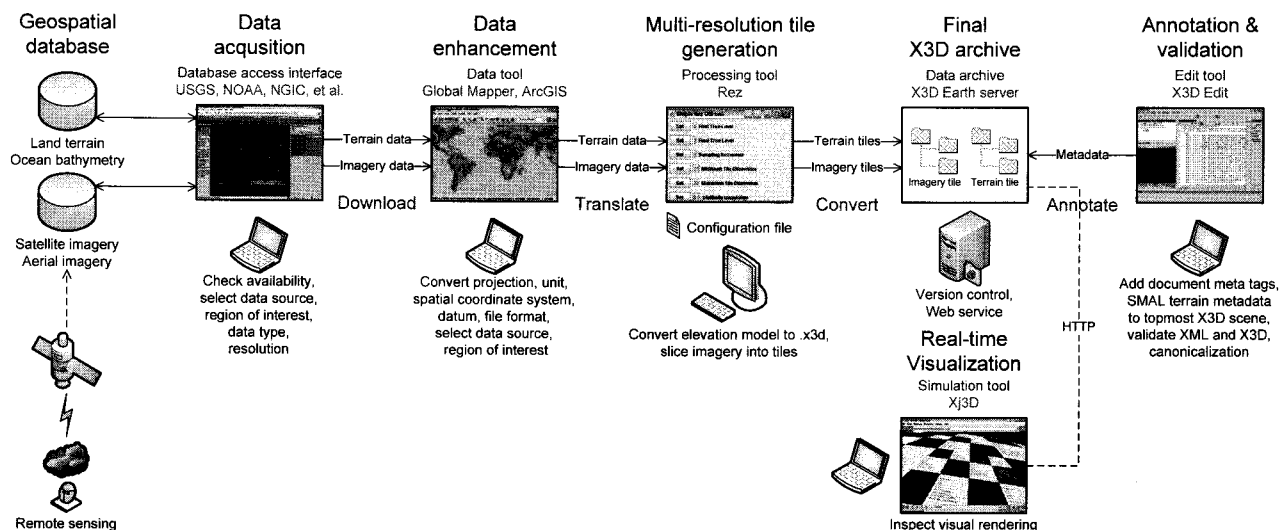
Geospatial database

Land terrain
Ocean bathymetry

Satellite imagery
Aerial imagery

Remote sensing

Data acqusition
Database access interface
USGS, NOAA, NGIC, et al.

Terrain data
Imagery data

Download

Check availability, select data source, region of interest, data type, resolution

Data enhancement
Data tool
Global Mapper, ArcGIS

Terrain data
Imagery data

Translate

Convert projection, unit, spatial coordinate system, datum, file format, select data source, region of interest

Multi-resolution tile generation
Processing tool
Rez

Configuration file

Convert elevation model to .x3d, slice imagery into tiles

Terrain tiles
Imagery tiles

Convert

Final X3D archive
Data archive
X3D Earth server

Imagery tile
Terrain tile

Version control, Web service

HTTP

Real-time Visualization
Simulation tool
Xj3D

Inspect visual rendering

Metadata

Annotate

Annotation & validation
Edit tool
X3D Edit

Add document meta tags, SMAL terrain metadata to topmost X3D scene, validate XML and X3D, canonicalization